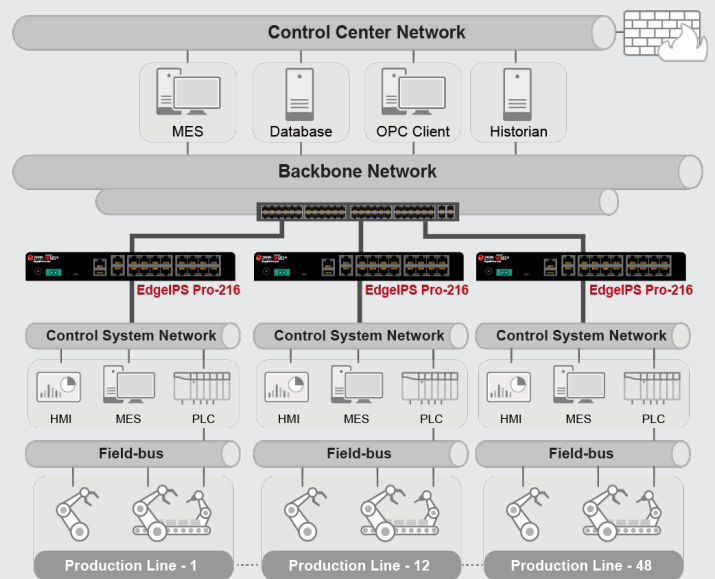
Control Center Network

MES

Database

OPC Client

Historian

Backbone Network

EdgeIPS Pro-216

EdgeIPS Pro-216

EdgeIPS Pro-216

Control System Network

Control System Network

Control System Network

HMI

MES

PLC

HMI

MES

PLC

HMI

MES

PLC

Field-bus

Field-bus

Field-bus

Production Line - 1

Production Line - 12

Production Line - 48